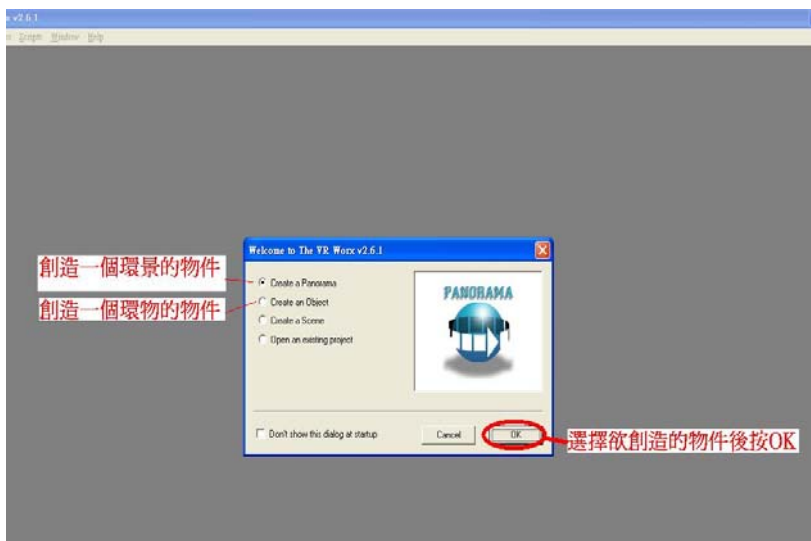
x v2.6.1

e Graph Window Help

Welcome to The VR Worx v2.6.1

創造一個環景的物件

創造一個環物的物件

Create a Panorama

Create an Object

Create a Scene

Open an existing project

PANORAMA

Don't show this dialog at startup

Cancel

OK

選擇欲創造的物件後按OK